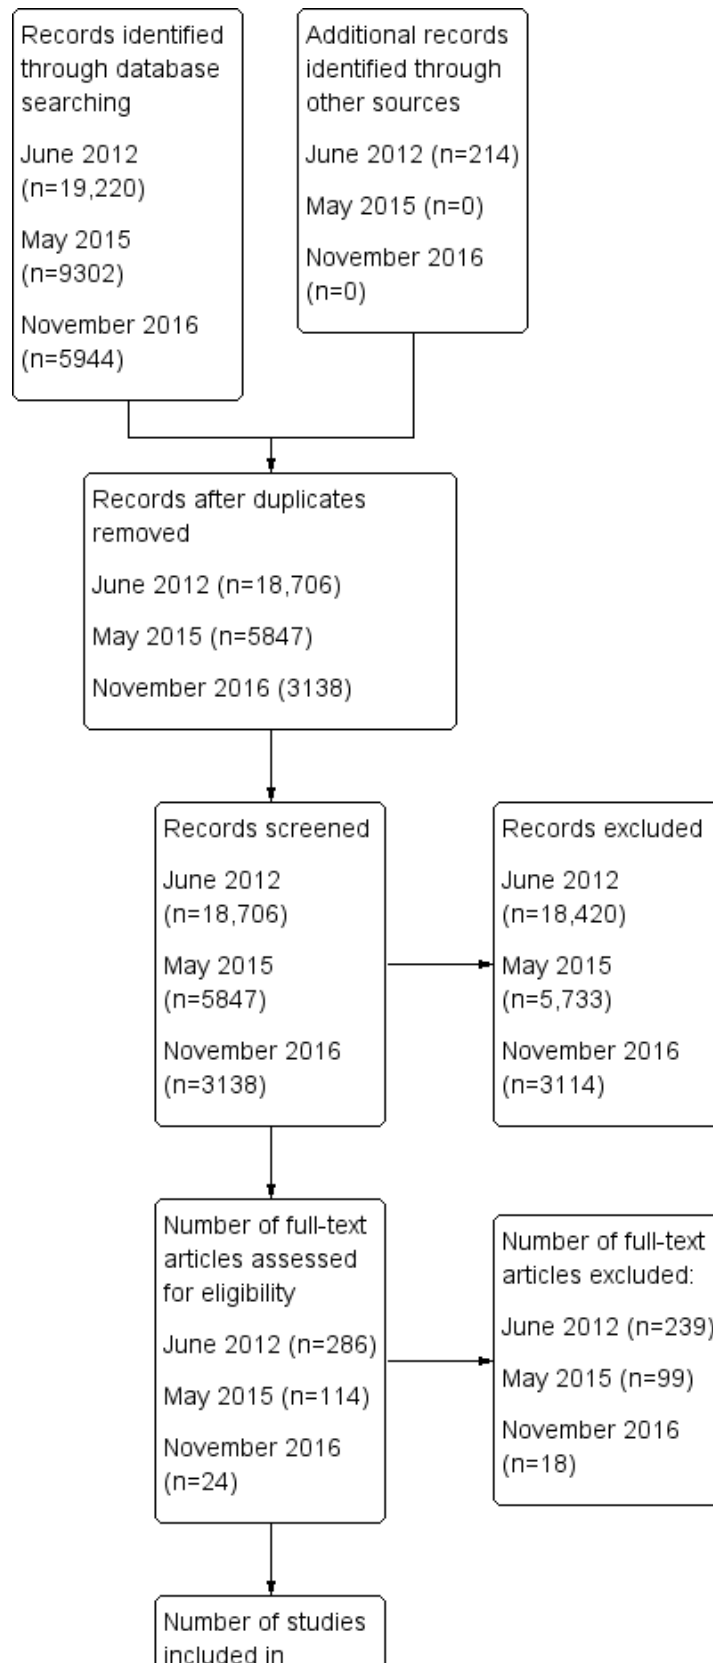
Records identified through database searching

June 2012 (n=19,220)

May 2015 (n=9302)

November 2016 (n=5944)

Additional records identified through other sources

June 2012 (n=214)

May 2015 (n=0)

November 2016 (n=0)

Records after duplicates removed

June 2012 (n=18,706)

May 2015 (n=5847)

November 2016 (3138)

Records screened

June 2012 (n=18,706)

May 2015 (n=5847)

November 2016 (n=3138)

Records excluded

June 2012 (n=18,420)

May 2015 (n=5,733)

November 2016 (n=3114)

Number of full-text articles assessed for eligibility

June 2012 (n=286)

May 2015 (n=114)

November 2016 (n=24)

Number of full-text articles excluded:

June 2012 (n=239)

May 2015 (n=99)

November 2016 (n=18)

Number of studies included in